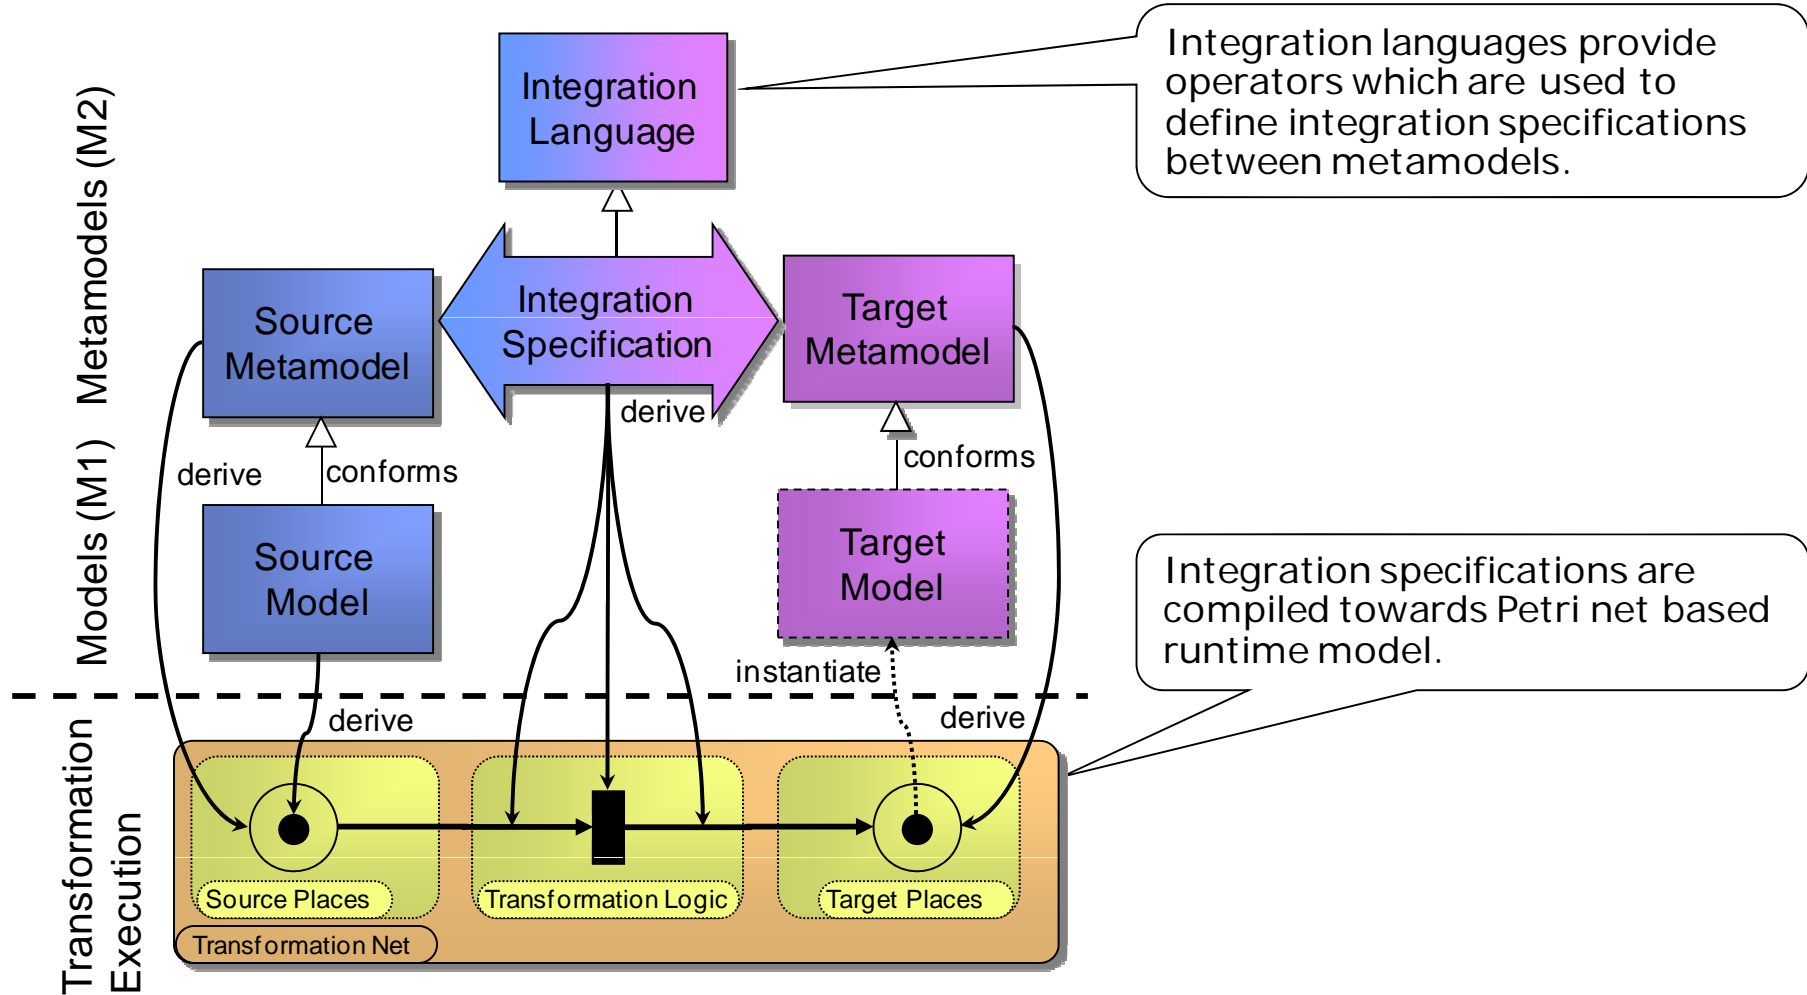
Integration Language

Integration languages provide operators which are used to define integration specifications between metamodels.

Metamodels (M2)

Source Metamodel

Integration Specification

Target Metamodel

derive

derive

conforms

conforms

Models (M1)

Source Model

Target Model

Integration specifications are compiled towards Petri net based runtime model.

instantiate

derive

derive

Transformation Execution

Source Places

Transformation Logic

Target Places

Transformation Net